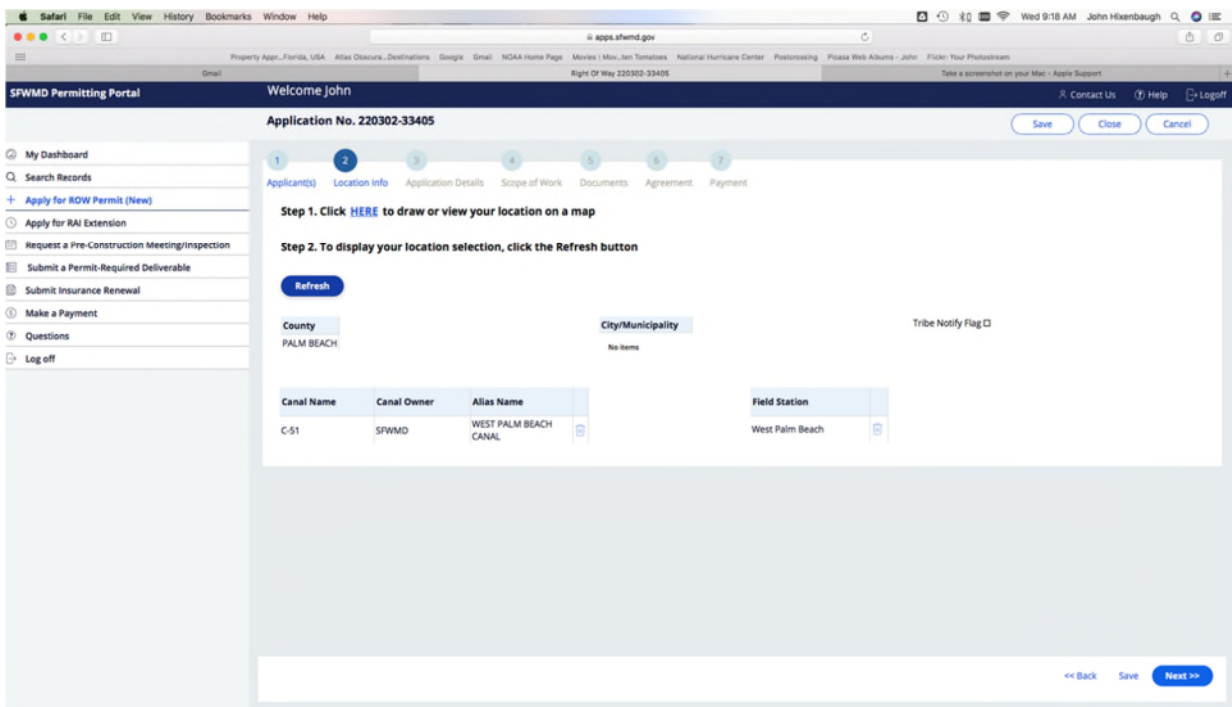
Safari File Edit View History Bookmarks Window Help

Wed 9:18 AM John Hixenbaugh

apps.sfwmd.gov

Property Appr...Florida, USA Atlas Obscura...Destinations Google Gmail NOAA Home Page Movies | Mov...ten Tomatoes National Hurricane Center Postcrossing Picasa Web Albums - John Flickr: Your Photostream

Gmail

Right Of Way 220302-33405

Take a screenshot on your Mac - Apple Support

SFWMD Permitting Portal

Welcome John

Contact Us Help Logoff

Application No. 220302-33405

Save Close Cancel

My Dashboard
Search Records
+ Apply for ROW Permit (New)
Apply for RAI Extension
Request a Pre-Construction Meeting/Inspection
Submit a Permit-Required Deliverable
Submit Insurance Renewal
Make a Payment
Questions
Log off

1 Applicant(s) 2 Location Info 3 Application Details 4 Scope of Work 5 Documents 6 Agreement 7 Payment

Step 1. Click HERE to draw or view your location on a map

Step 2. To display your location selection, click the Refresh button

Refresh

| County |
|---|
| PALM BEACH |

| City/Municipality |
|---|
| No items |

Tribe Notify Flag

| Canal Name | Canal Owner | Alias Name | |
|---|---|---|---|
| C-51 | SFWMD | WEST PALM BEACH CANAL | |

| Field Station | |
|---|---|
| West Palm Beach | |

<< Back Save Next >>